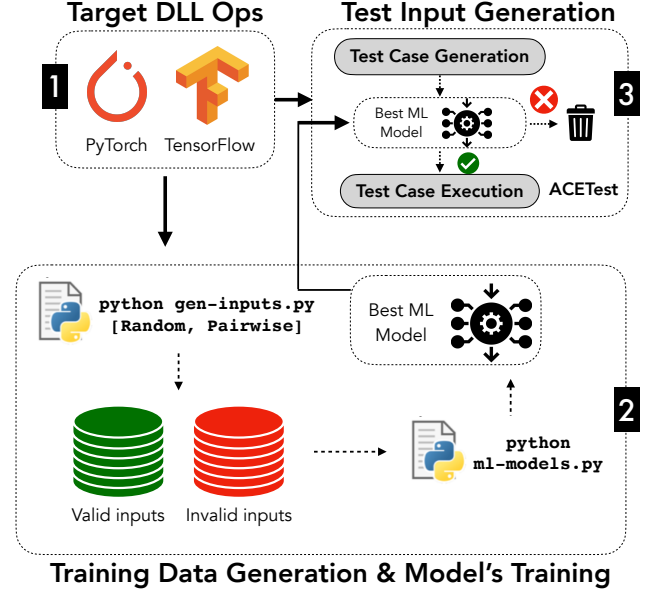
Target DLL Ops

1

PyTorch TensorFlow

Test Input Generation

Test Case Generation

Best ML Model

3

Test Case Execution

ACETest

python gen-inputs.py [Random, Pairwise]

Best ML Model

2

Valid inputs Invalid inputs

python ml-models.py

Training Data Generation & Model's Training